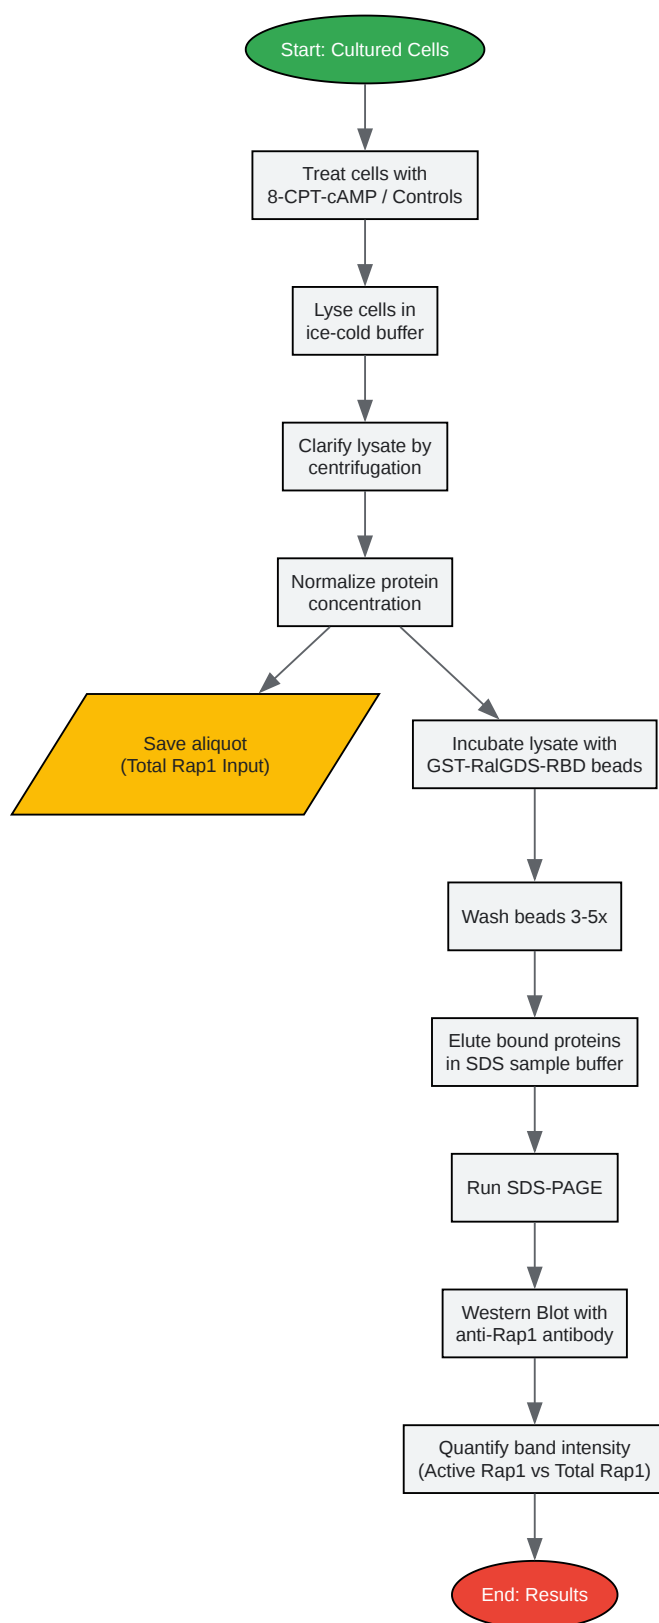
Start: Cultured Cells

Treat cells with 8-CPT-cAMP / Controls

Lyse cells in ice-cold buffer

Clarify lysate by centrifugation

Normalize protein concentration

Save aliquot (Total Rap1 Input)

Incubate lysate with GST-RalGDS-RBD beads

Wash beads 3-5x

Elute bound proteins in SDS sample buffer

Run SDS-PAGE

Western Blot with anti-Rap1 antibody

Quantify band intensity (Active Rap1 vs Total Rap1)

End: Results